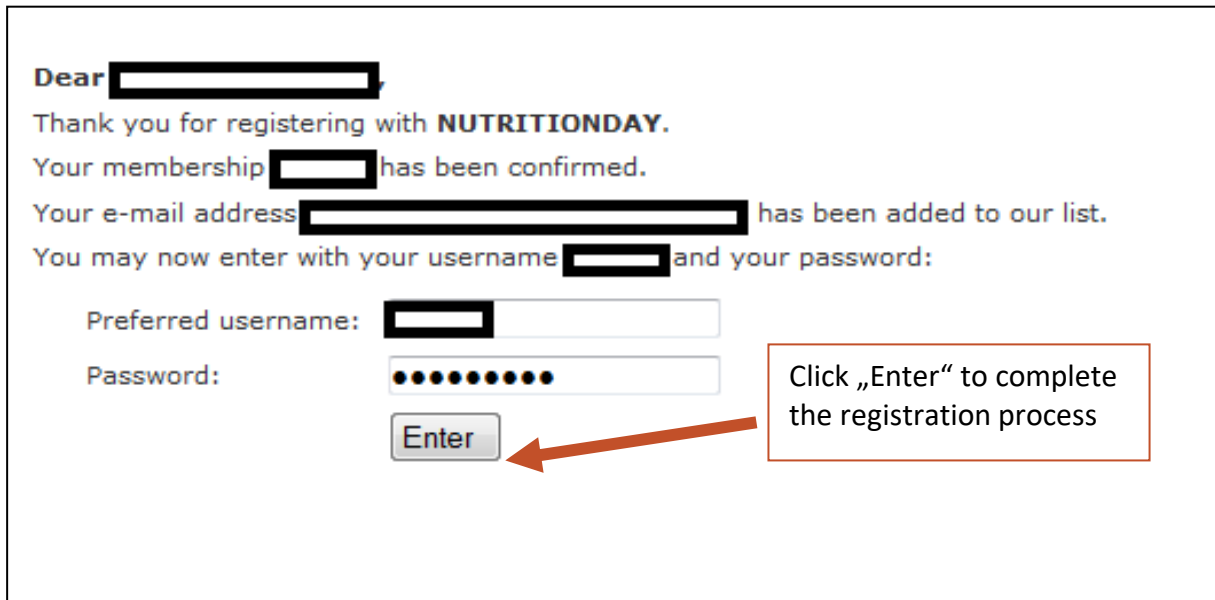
Dear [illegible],
Thank you for registering with **NUTRITIONDAY.**
Your membership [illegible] has been confirmed.
Your e-mail address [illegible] has been added to our list.
You may now enter with your username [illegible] and your password:

Preferred username: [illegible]
Password: ●●●●●●●●●
Enter

Click „Enter“ to complete the registration process